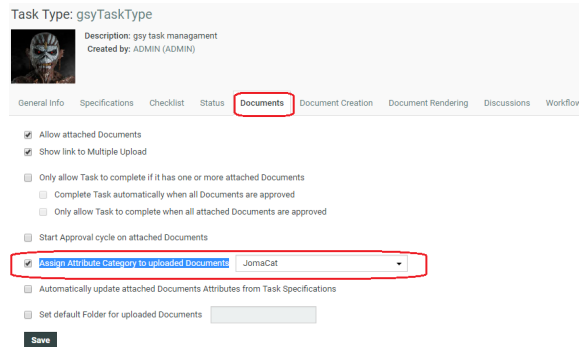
Task Type: gsyTaskType

Description: gsy task managament
Created by: ADMIN (ADMIN)

General Info Specifications Checklist Status Documents Document Creation Document Rendering Discussions Workflow

Allow attached Documents
Show link to Multiple Upload

Only allow Task to complete if it has one or more attached Documents
Complete Task automatically when all Documents are approved
Only allow Task to complete when all attached Documents are approved

Start Approval cycle on attached Documents

Assign Attribute Category to uploaded Documents JomaCat

Automatically update attached Documents Attributes from Task Specifications

Set default Folder for uploaded Documents

Save